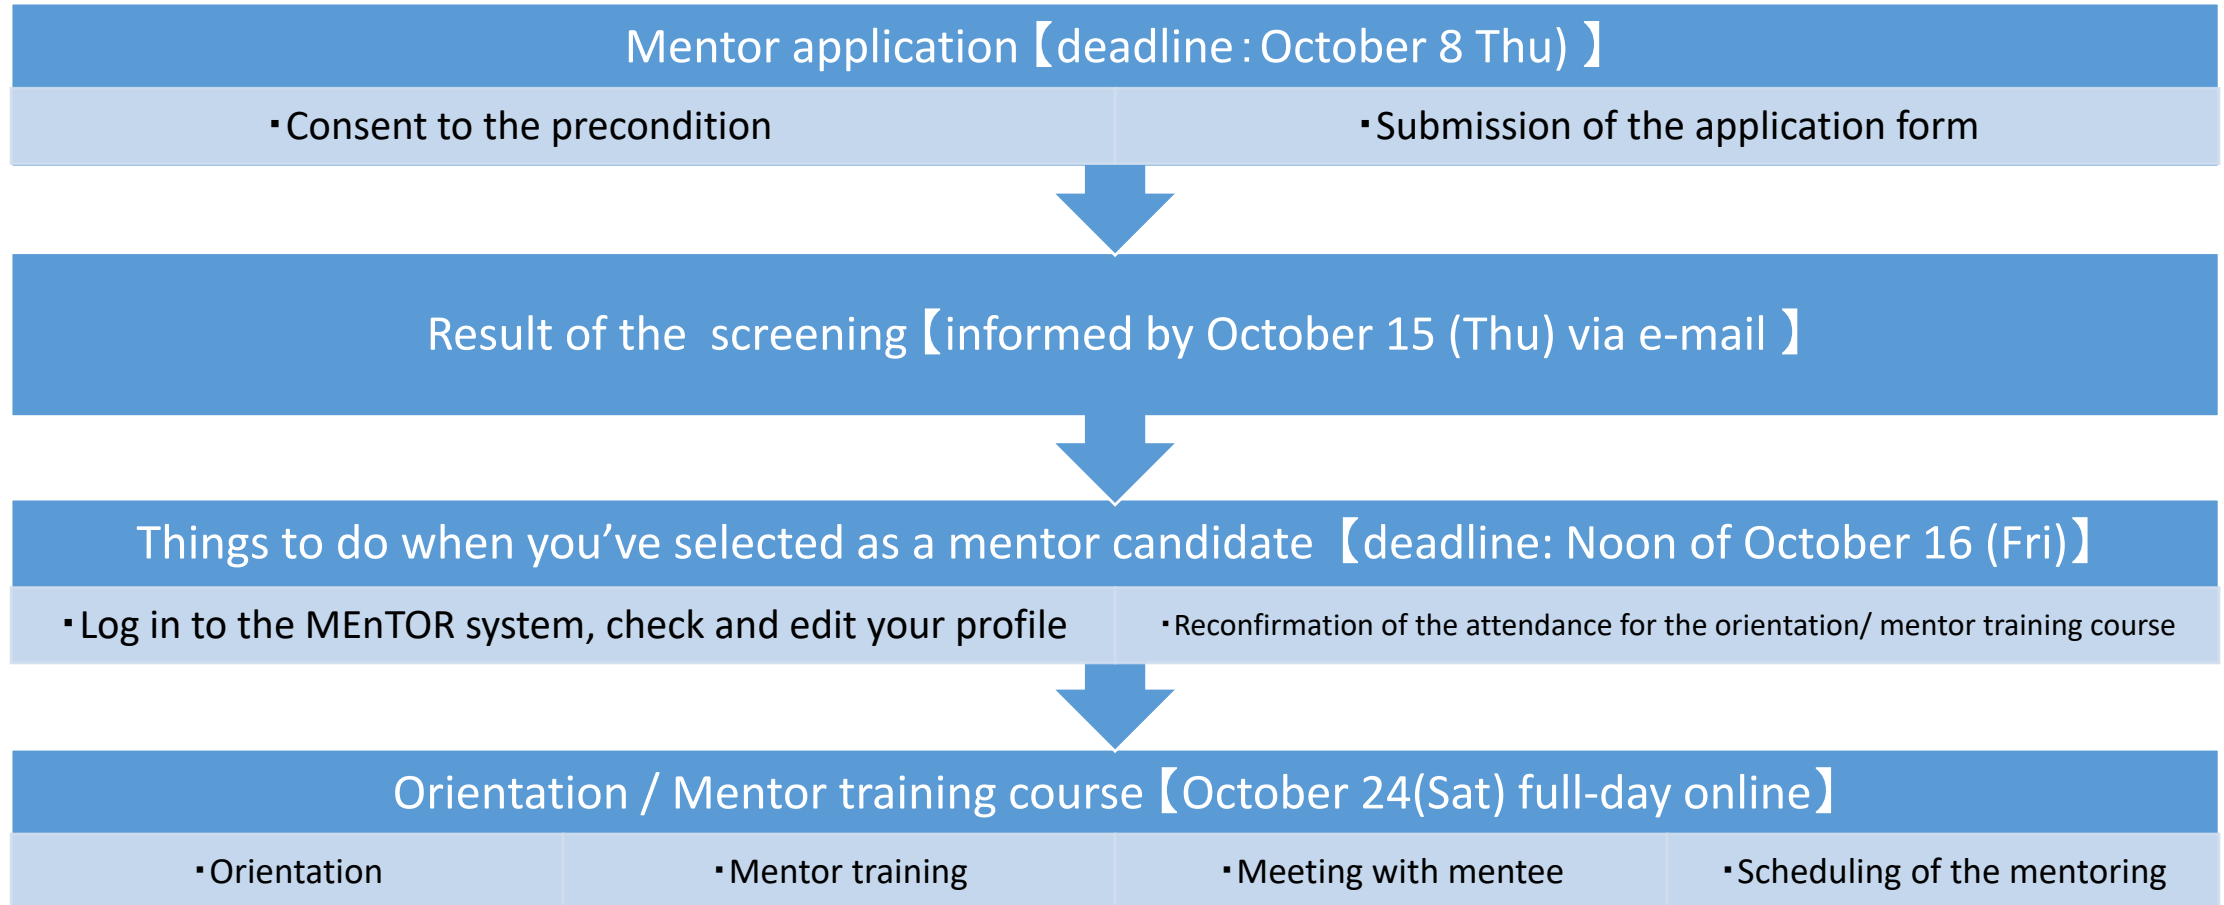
Mentor application【deadline：October 8 Thu) 】

| ・Consent to the precondition | ・Submission of the application form |
|---|---|

Result of the screening【informed by October 15 (Thu) via e-mail 】

Things to do when you’ve selected as a mentor candidate 【deadline: Noon of October 16 (Fri)】

| ・Log in to the MEnTOR system, check and edit your profile | ・Reconfirmation of the attendance for the orientation/ mentor training course |
|---|---|

Orientation / Mentor training course【October 24(Sat) full-day online】

| ・Orientation | ・Mentor training | ・Meeting with mentee | ・Scheduling of the mentoring |
|---|---|---|---|